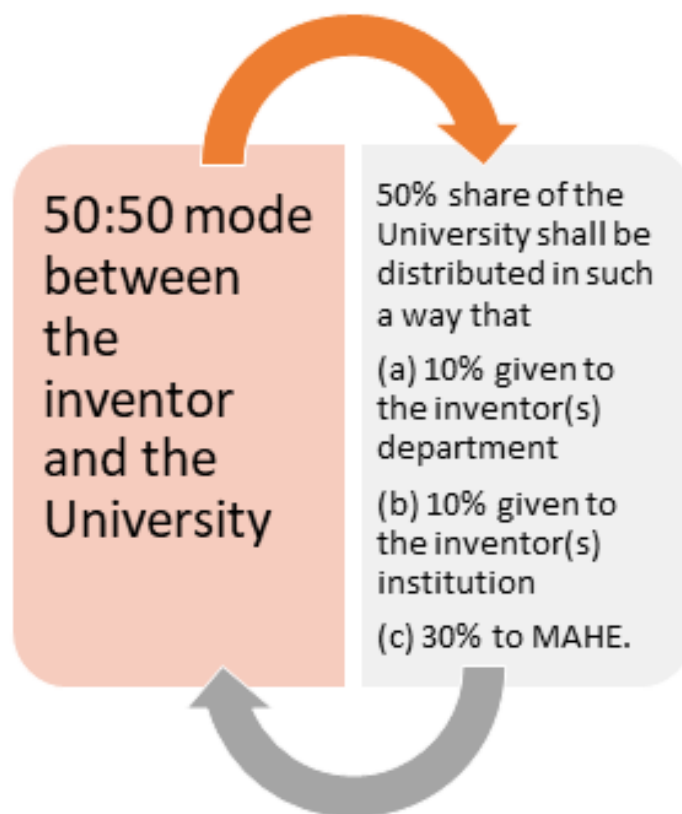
50:50 mode between the inventor and the University

50% share of the University shall be distributed in such a way that

(a) 10% given to the inventor(s) department

(b) 10% given to the inventor(s) institution

(c) 30% to MAHE.